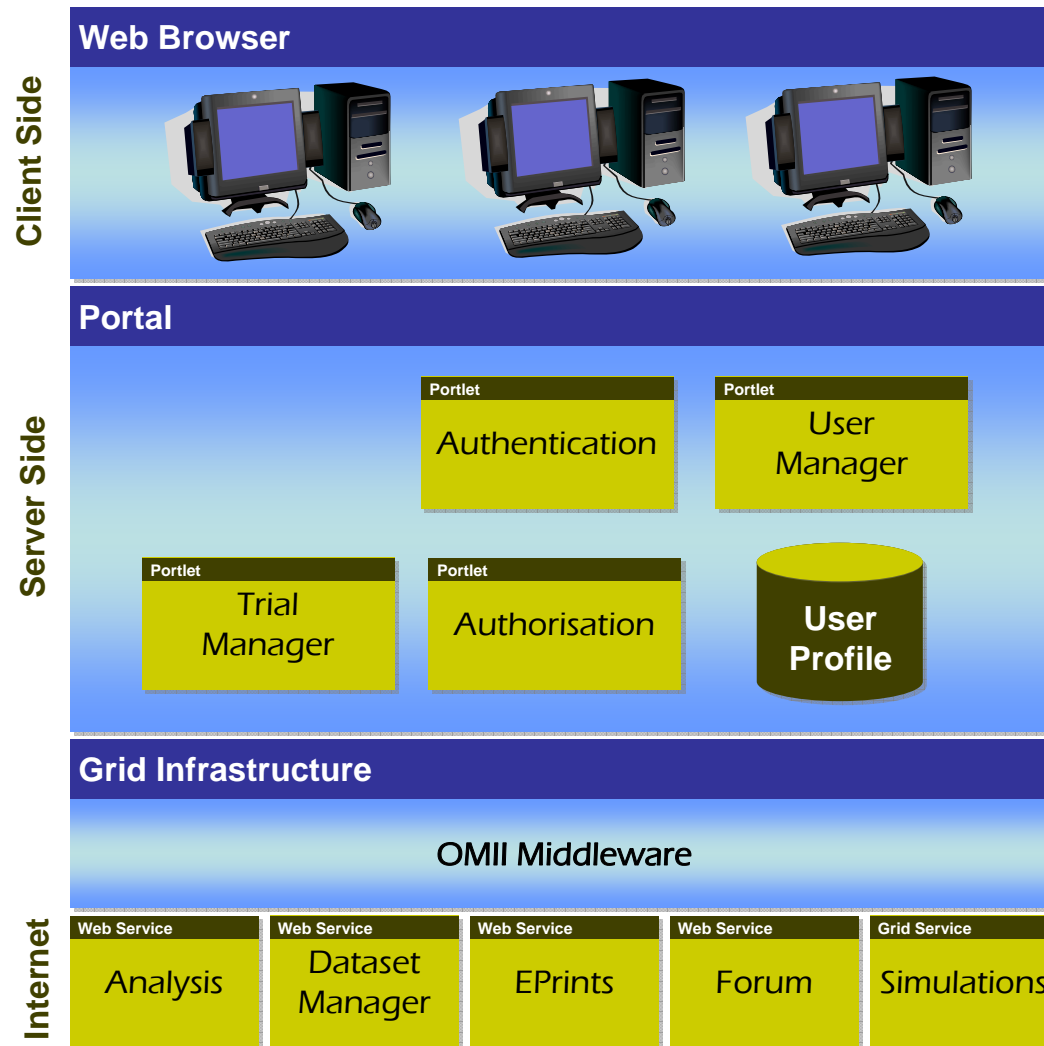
Client Side

Web Browser

Server Side

Portal

Portlet
Authentication

Portlet
User Manager

Portlet
Trial Manager

Portlet
Authorisation

User Profile

Grid Infrastructure

OMII Middleware

Internet

Web Service
Analysis

Web Service
Dataset Manager

Web Service
EPrints

Web Service
Forum

Grid Service
Simulations